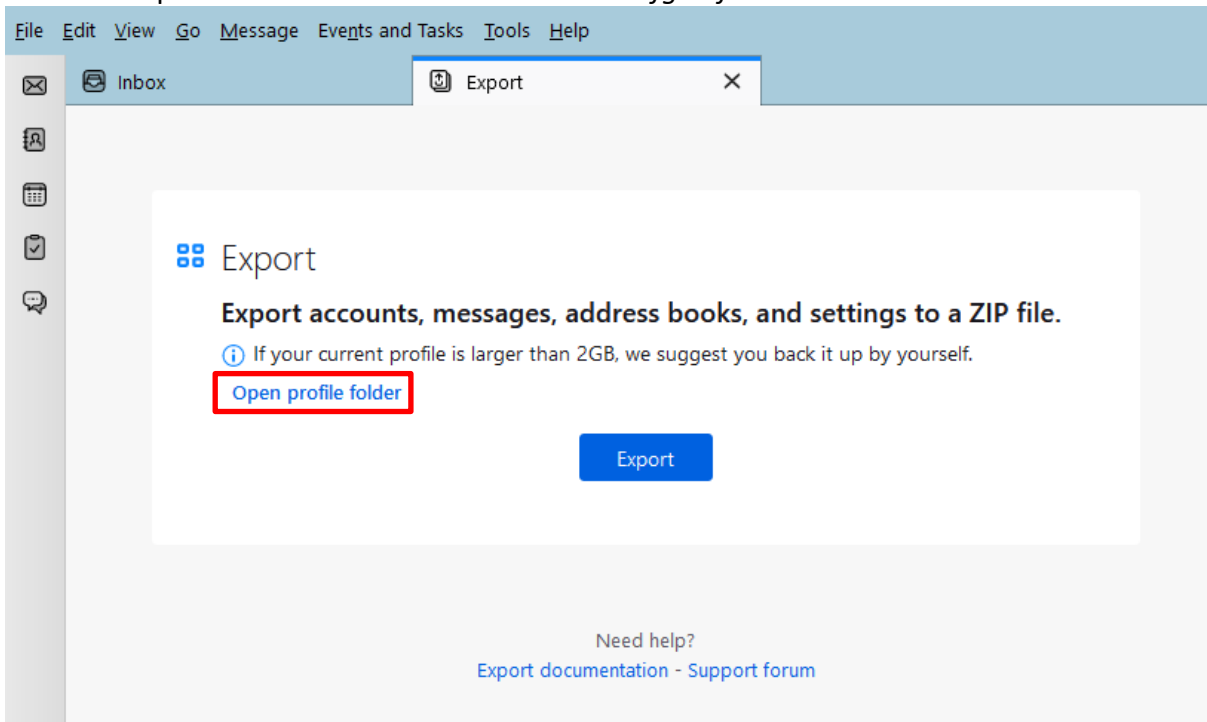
File Edit View Go Message Events and Tasks Tools Help

Inbox

Export ✕

Export

Export accounts, messages, address books, and settings to a ZIP file.

If your current profile is larger than 2GB, we suggest you back it up by yourself.

Open profile folder

Export

Need help?

Export documentation - Support forum